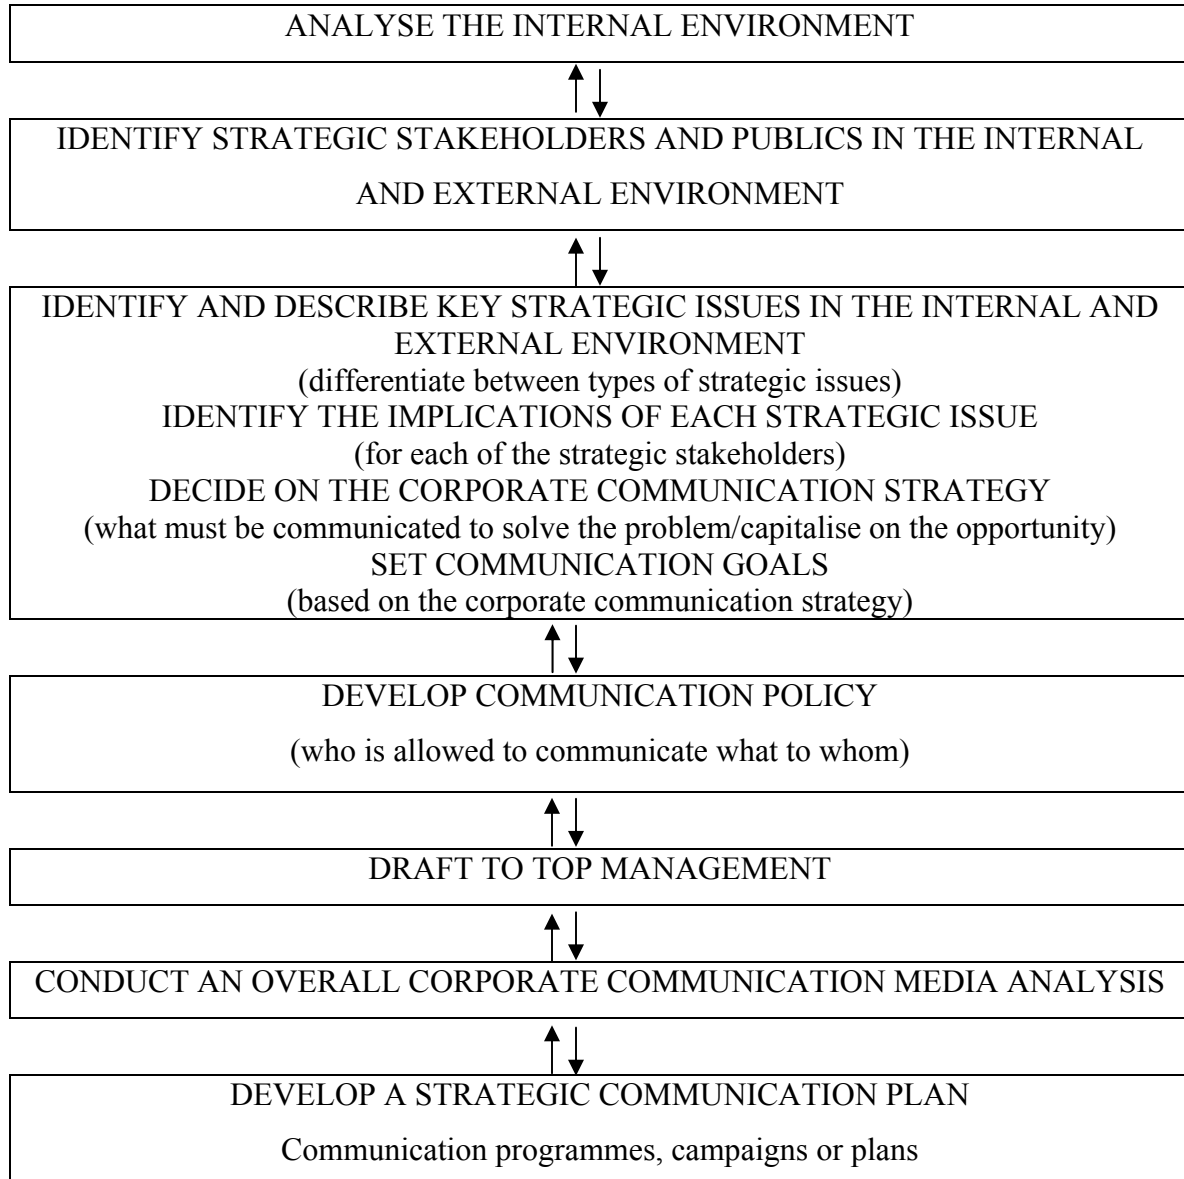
ANALYSE THE INTERNAL ENVIRONMENT

IDENTIFY STRATEGIC STAKEHOLDERS AND PUBLICS IN THE INTERNAL AND EXTERNAL ENVIRONMENT

IDENTIFY AND DESCRIBE KEY STRATEGIC ISSUES IN THE INTERNAL AND EXTERNAL ENVIRONMENT
(differentiate between types of strategic issues)
IDENTIFY THE IMPLICATIONS OF EACH STRATEGIC ISSUE
(for each of the strategic stakeholders)
DECIDE ON THE CORPORATE COMMUNICATION STRATEGY
(what must be communicated to solve the problem/capitalise on the opportunity)
SET COMMUNICATION GOALS
(based on the corporate communication strategy)

DEVELOP COMMUNICATION POLICY
(who is allowed to communicate what to whom)

DRAFT TO TOP MANAGEMENT

CONDUCT AN OVERALL CORPORATE COMMUNICATION MEDIA ANALYSIS

DEVELOP A STRATEGIC COMMUNICATION PLAN
Communication programmes, campaigns or plans